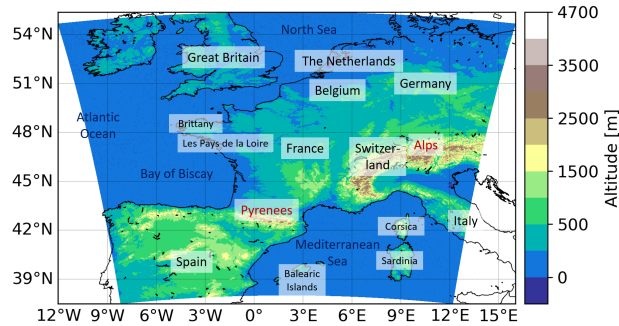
54°N
51°N
48°N
45°N
42°N
39°N

12°W 9°W 6°W 3°W 0° 3°E 6°E 9°E 12°E 15°E

North Sea
Great Britain
The Netherlands
Belgium
Germany
Atlantic Ocean
Brittany
Les Pays de la Loire
France
Switzer-land
Alps
Bay of Biscay
Pyrenees
Italy
Corsica
Mediterranean Sea
Sardinia
Spain
Balearic Islands

4700
3500
2500
1500
500
0
Altitude [m]